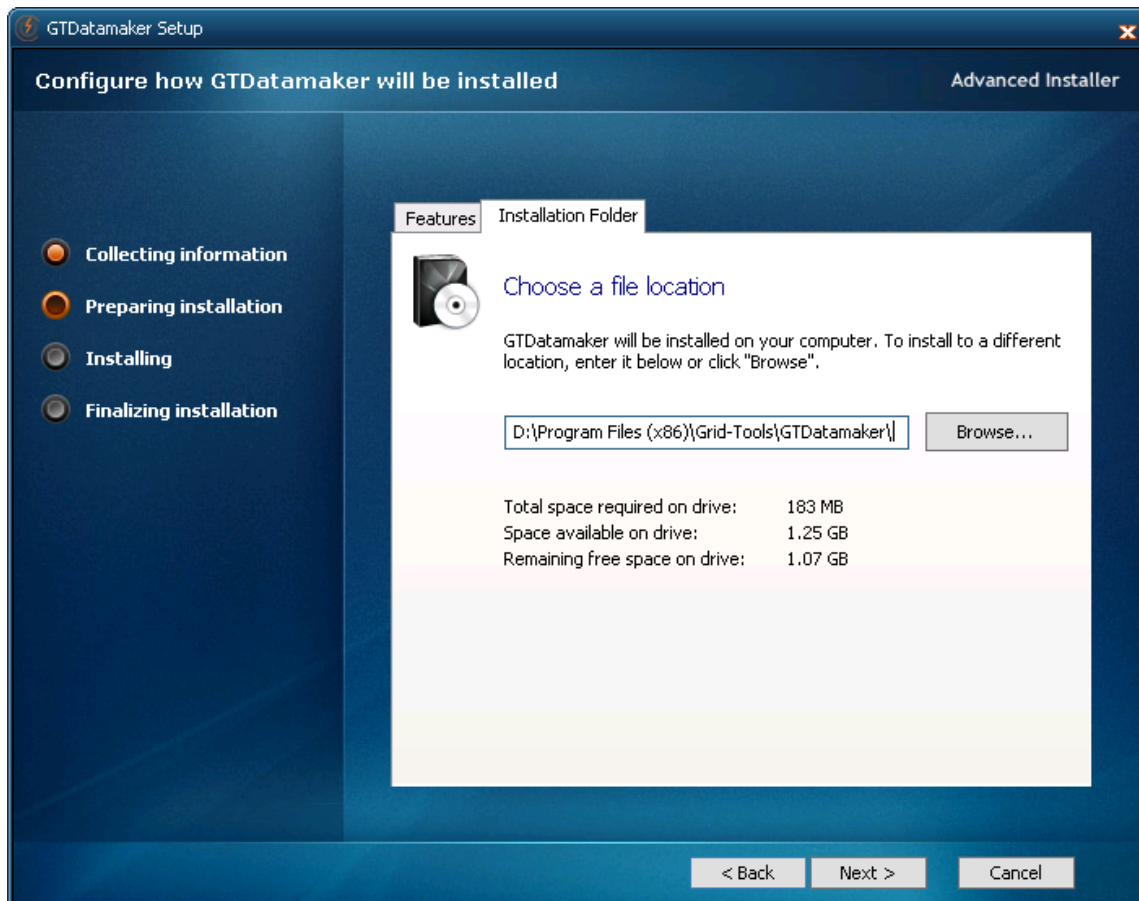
GTDatamaker Setup

Configure how GTDatamaker will be installed

Advanced Installer

Collecting information

Preparing installation

Installing

Finalizing installation

Features

Installation Folder

Choose a file location

GTDatamaker will be installed on your computer. To install to a different location, enter it below or click "Browse".

D:\Program Files (x86)\Grid-Tools\GTDatamaker\

Browse...

| | |
|---|---|
| Total space required on drive: | 183 MB |
| Space available on drive: | 1.25 GB |
| Remaining free space on drive: | 1.07 GB |

< Back

Next >

Cancel